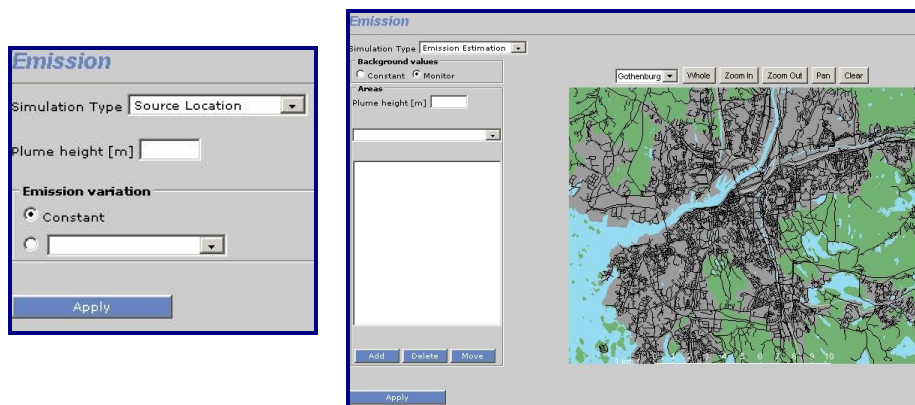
Emission

Simulation Type Source Location

Plume height [m]

Emission variation

Constant

Apply

Emission

Simulation Type Emission Estimation

Background values

Constant Monitor

Areas

Plume height [m]

Add Delete Move

Gothenburg Whole Zoom In Zoom Out Pan Clear

Apply